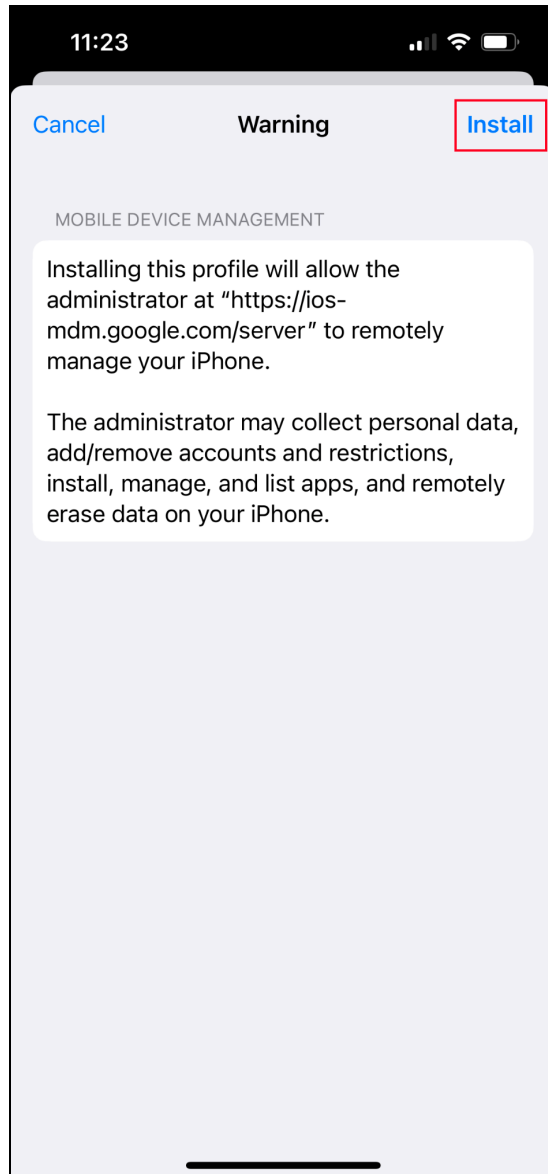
11:23

Cancel Warning Install

MOBILE DEVICE MANAGEMENT

Installing this profile will allow the administrator at “https://ios-mdm.google.com/server” to remotely manage your iPhone.

The administrator may collect personal data, add/remove accounts and restrictions, install, manage, and list apps, and remotely erase data on your iPhone.